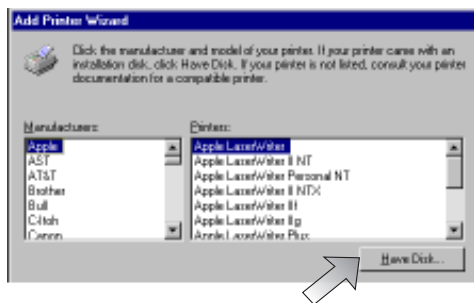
Add Printer Wizard

Click the manufacturer and model of your printer. If your printer came with an installation disk, click Have Disk. If your printer is not listed, consult your printer documentation for a compatible printer.

Manufacturers:
Apple
AST
AT&T
Brother
Bull
C-Itoh
Canon

Printers:
Apple LaserWriter
Apple LaserWriter II NT
Apple LaserWriter Personal NT
Apple LaserWriter II NTX
Apple LaserWriter IIf
Apple LaserWriter IIg
Apple LaserWriter Plus

Have Disk...